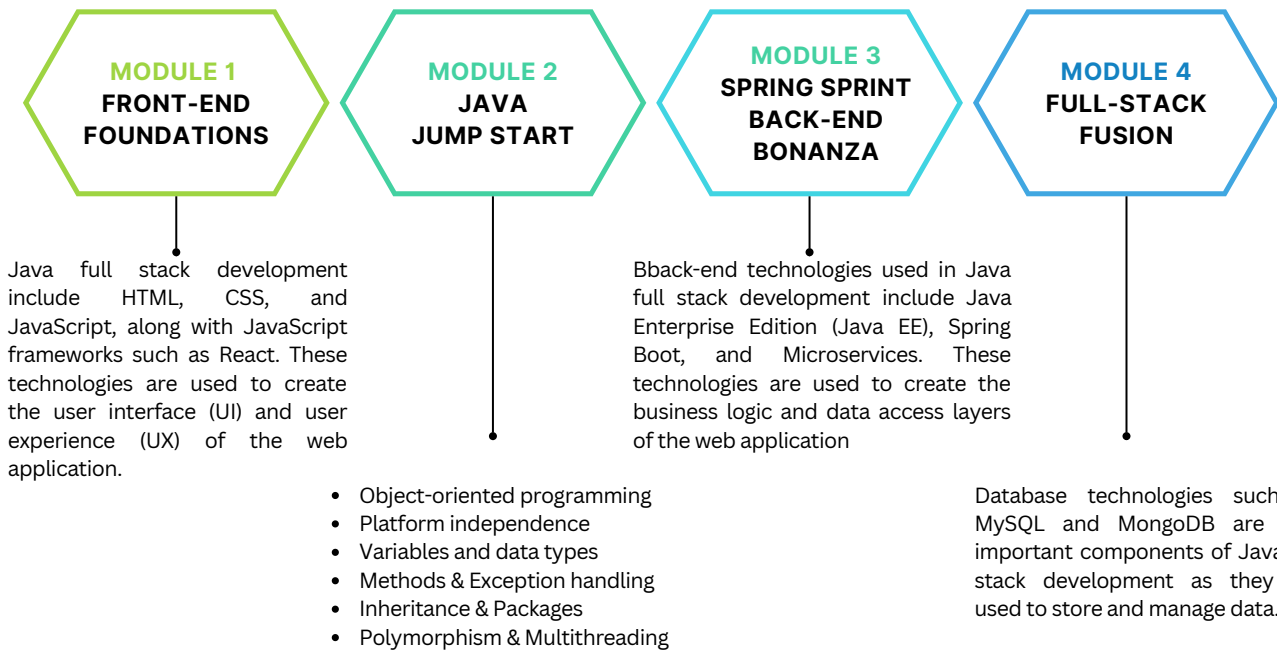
MODULE 1
FRONT-END FOUNDATIONS

MODULE 2
JAVA JUMP START

MODULE 3
SPRING SPRINT BACK-END BONANZA

MODULE 4
FULL-STACK FUSION

Java full stack development include HTML, CSS, and JavaScript, along with JavaScript frameworks such as React. These technologies are used to create the user interface (UI) and user experience (UX) of the web application.

- Object-oriented programming
- Platform independence
- Variables and data types
- Methods & Exception handling
- Inheritance & Packages
- Polymorphism & Multithreading

Bback-end technologies used in Java full stack development include Java Enterprise Edition (Java EE), Spring Boot, and Microservices. These technologies are used to create the business logic and data access layers of the web application

Database technologies such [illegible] MySQL and MongoDB are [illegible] important components of Java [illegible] stack development as they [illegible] used to store and manage data.